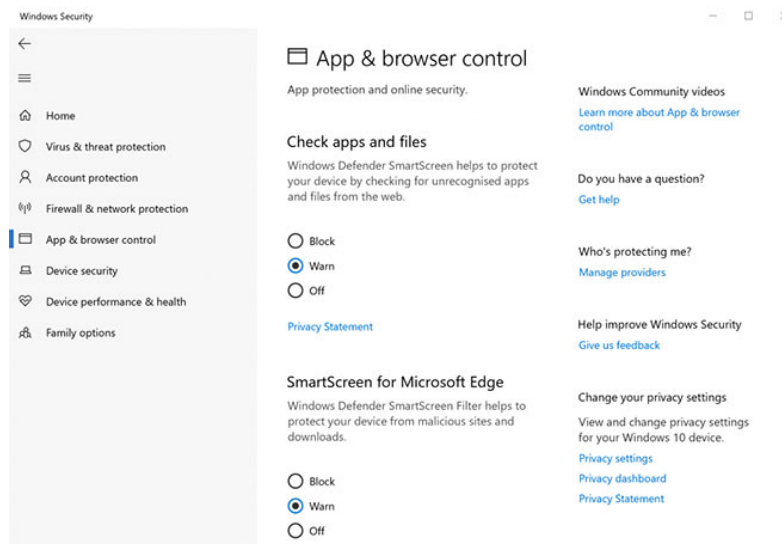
Windows Security

Home
Virus & threat protection
Account protection
Firewall & network protection
App & browser control
Device security
Device performance & health
Family options

App & browser control

App protection and online security.

Check apps and files

Windows Defender SmartScreen helps to protect your device by checking for unrecognised apps and files from the web.

Block
Warn
Off

Privacy Statement

SmartScreen for Microsoft Edge

Windows Defender SmartScreen Filter helps to protect your device from malicious sites and downloads.

Block
Warn
Off

Windows Community videos
Learn more about App & browser control

Do you have a question?
Get help

Who's protecting me?
Manage providers

Help improve Windows Security
Give us feedback

Change your privacy settings
View and change privacy settings for your Windows 10 device.
Privacy settings
Privacy dashboard
Privacy Statement